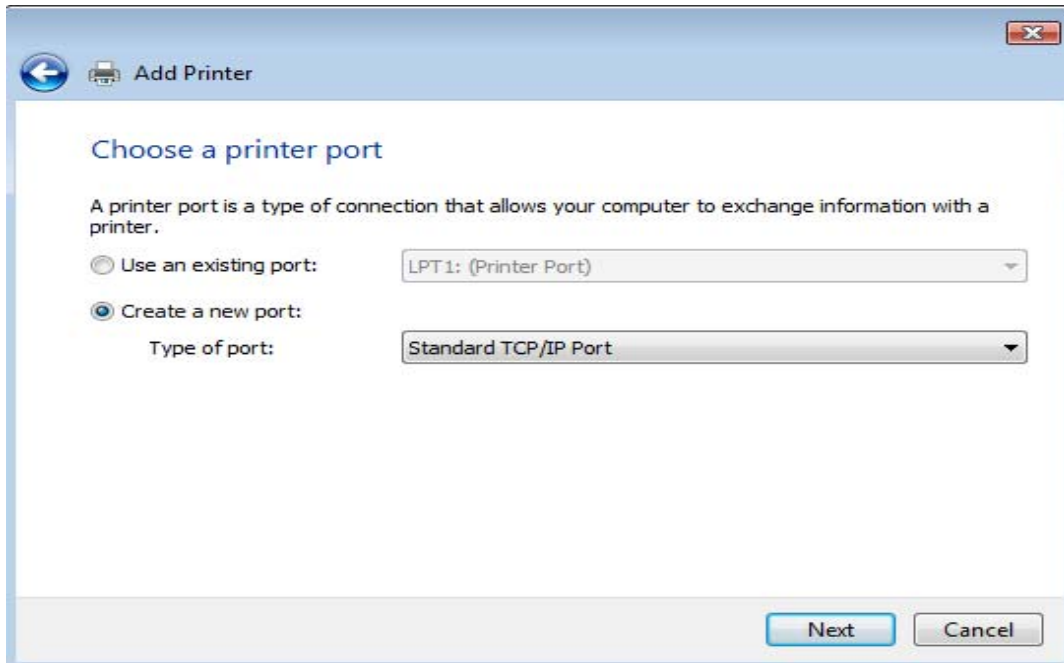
Add Printer

Choose a printer port

A printer port is a type of connection that allows your computer to exchange information with a printer.

Use an existing port: LPT1: (Printer Port)

Create a new port:

Type of port: Standard TCP/IP Port

Next Cancel